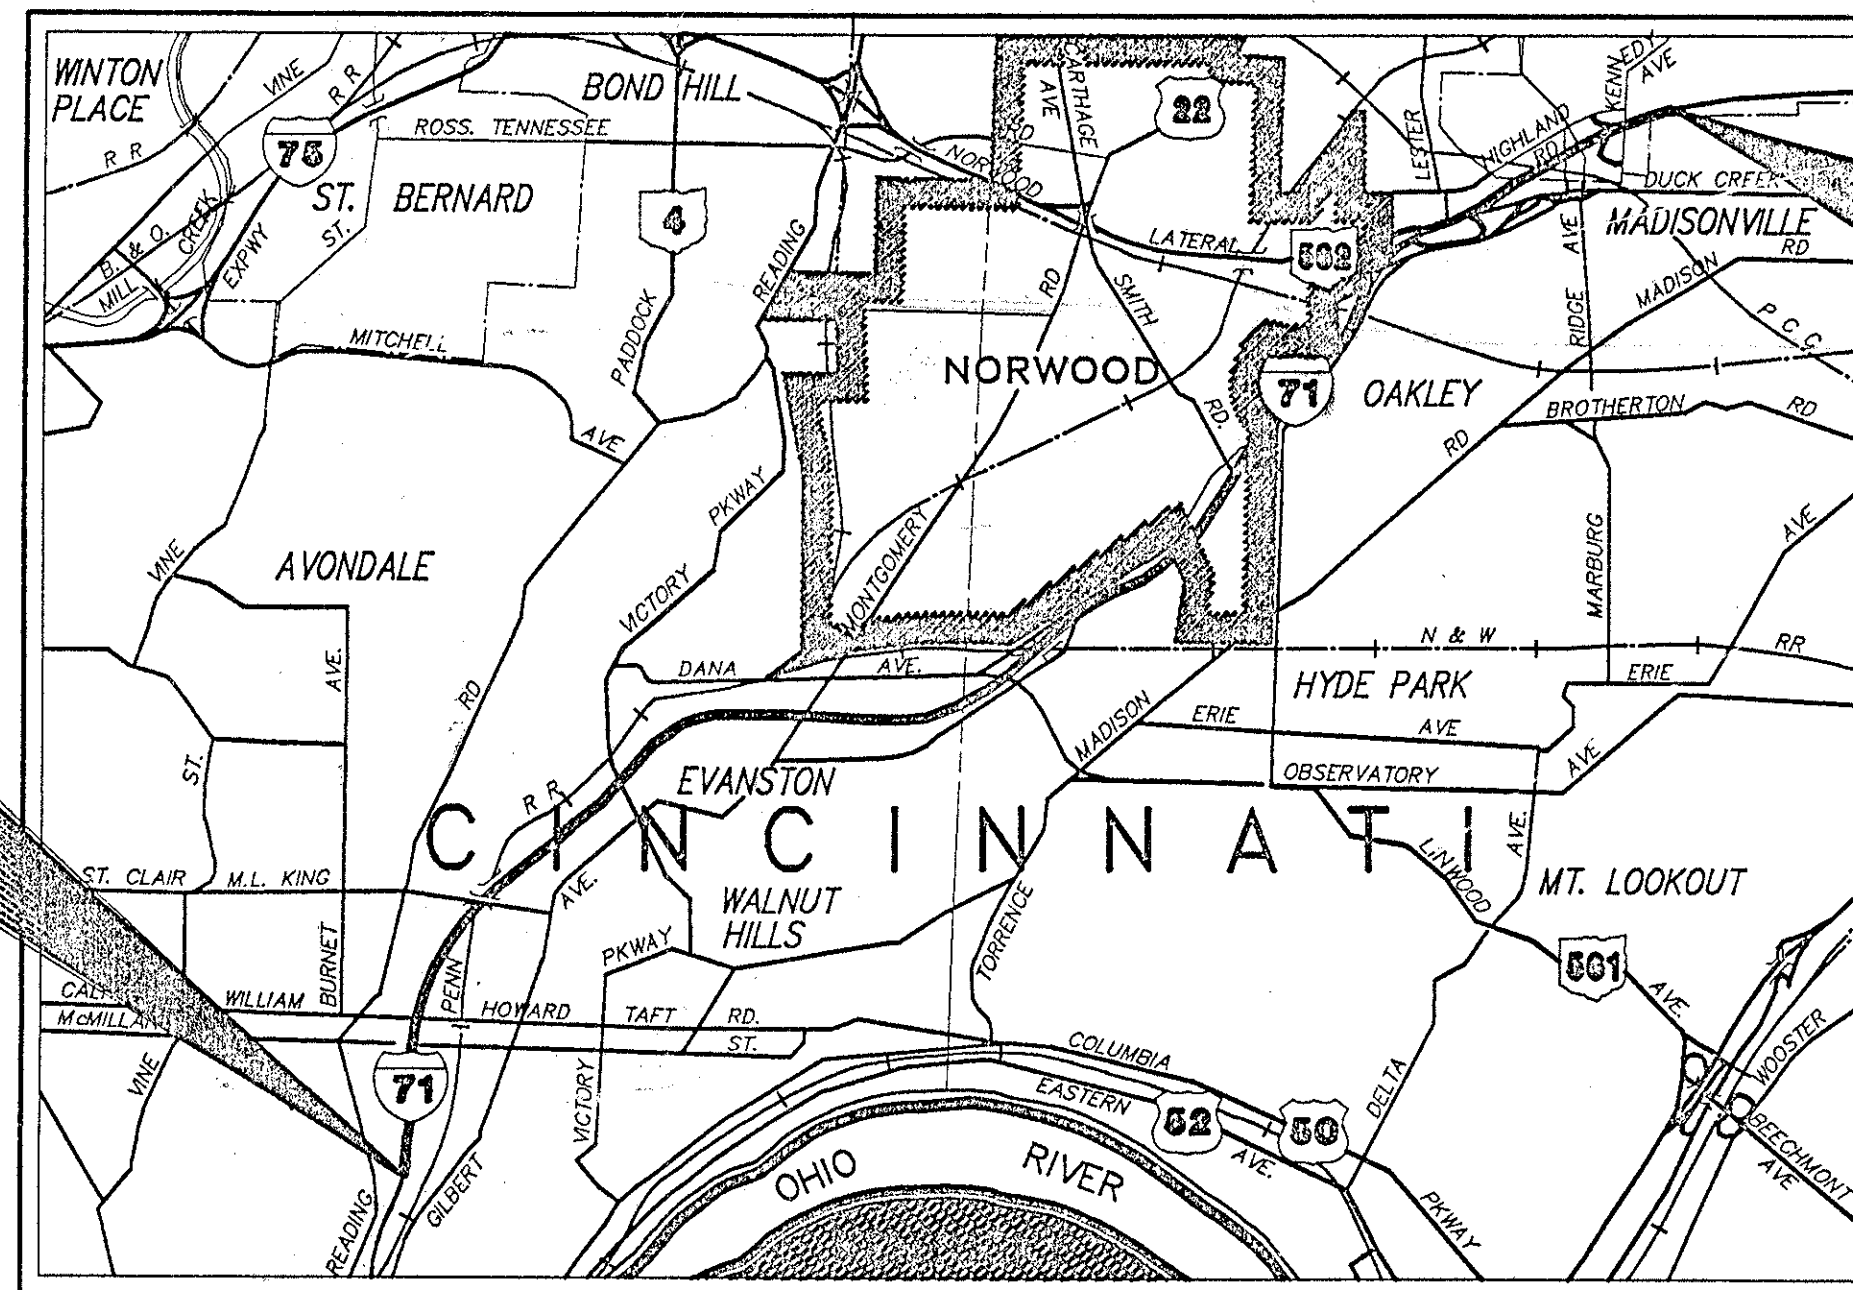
WINTON PLACE
VINE
R R
R R
ROSS. TENNESSEE
75
ST. BERNARD
ST.
B. & O.
MILL CREEK
EXPWY
BOND HILL
4
PADDOCK
READING
NORWOOD
AVE
RD
CARTHAGE
22
LATERAL
562
SMITH
RD
RD.
NORWOOD
71
LESTER
HIGHLAND
KENNEDY AVE
DUCK CREEK
MADISONVILLE
RD
AVE
RIDGE
MADISON
P C C
OAKLEY
BROTHERTON
RD
RD
MITCHELL
AVE
AVONDALE
VINE
AVE.
VICTORY
PKWAY
MONTGOMERY
MARBURG
AVE
N & W
RR
ERIE
DANA
AVE.
HYDE PARK
MADISON
ERIE
AVE
OBSERVATORY
AVE
RD
R R
EVANSTON
ST.
CINCINNATI
LINWOOD
AVE.
MT. LOOKOUT
ST. CLAIR
M.L. KING
AVE.
WALNUT HILLS
PKWAY
TORRENCE
561
AVE.
BURNET
WILLIAM
CAL
McMILLAN
PENN
HOWARD
TAFT
RD.
ST.
COLUMBIA
EASTERN
52
50
AVE.
DELTA
WOOSTER
BEECHMONT AVE
71
VINE
VICTORY
OHIO
RIVER
PKWAY
READING
GILBERT